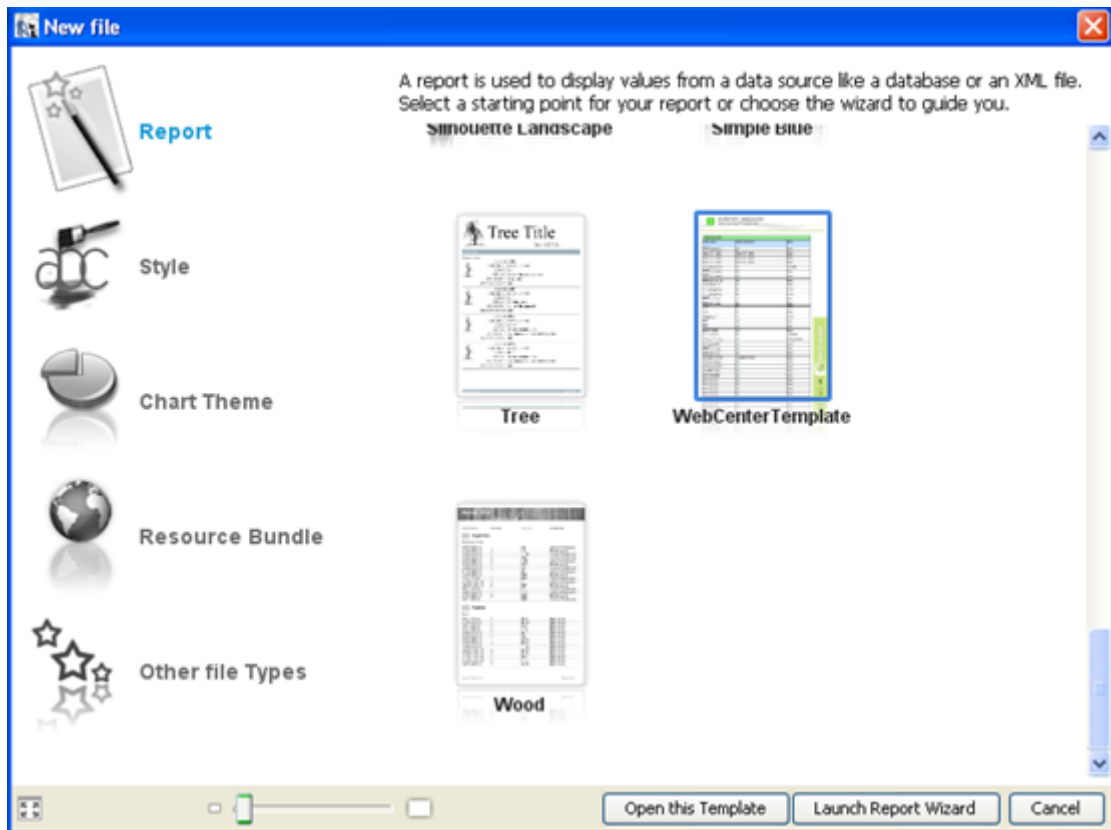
New file

Report

Style

Chart Theme

Resource Bundle

Other file Types

A report is used to display values from a data source like a database or an XML file. Select a starting point for your report or choose the wizard to guide you.

Silhouette Landscape

Simple Blue

Tree Title

Tree

WebCenterTemplate

Wood

Open this Template

Launch Report Wizard

Cancel